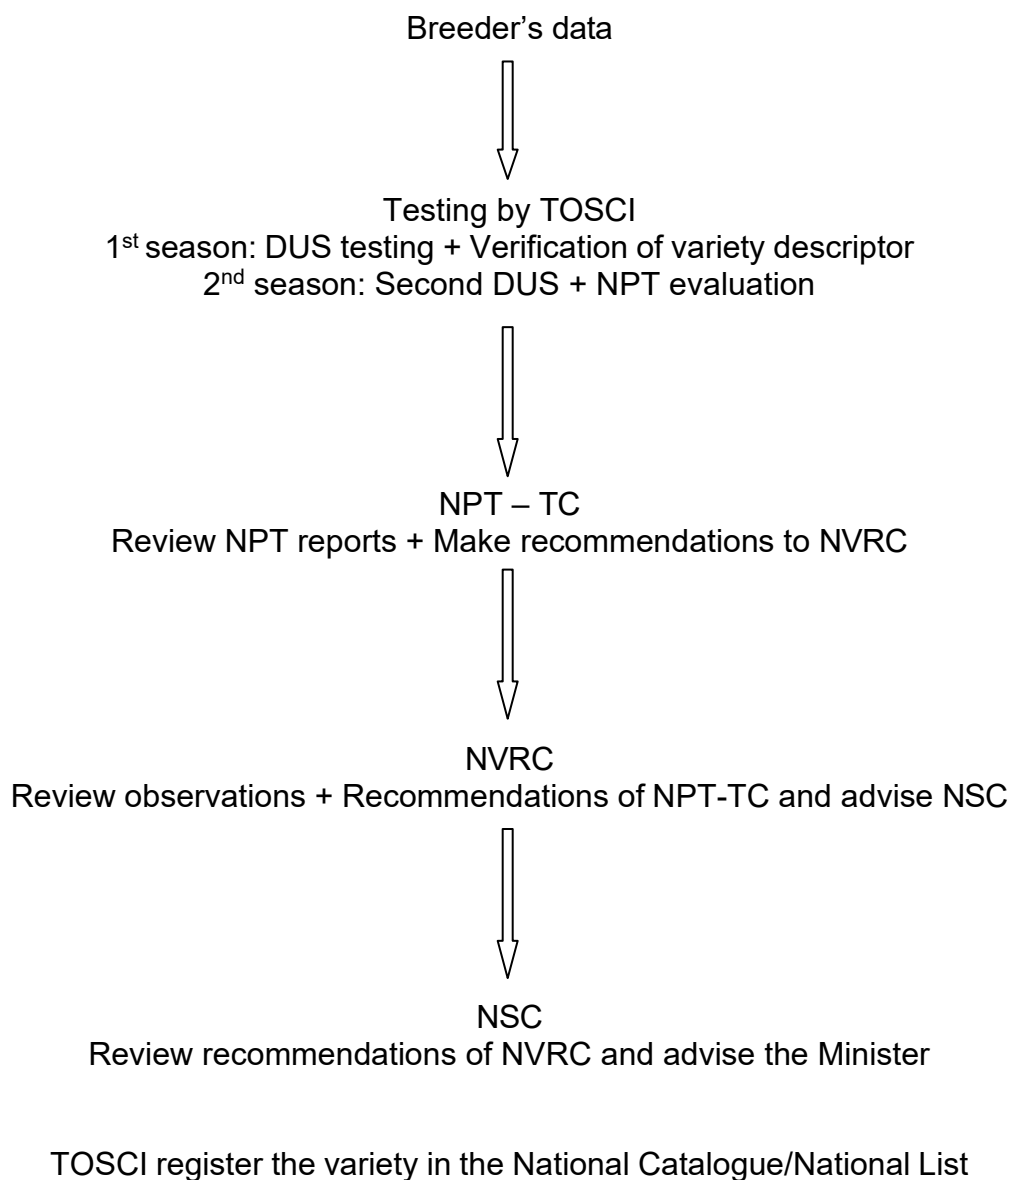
Breeder's data

Testing by TOSCI
1$^{st}$ season: DUS testing + Verification of variety descriptor
2$^{nd}$ season: Second DUS + NPT evaluation

NPT – TC
Review NPT reports + Make recommendations to NVRC

NVRC
Review observations + Recommendations of NPT-TC and advise NSC

NSC
Review recommendations of NVRC and advise the Minister

TOSCI register the variety in the National Catalogue/National List